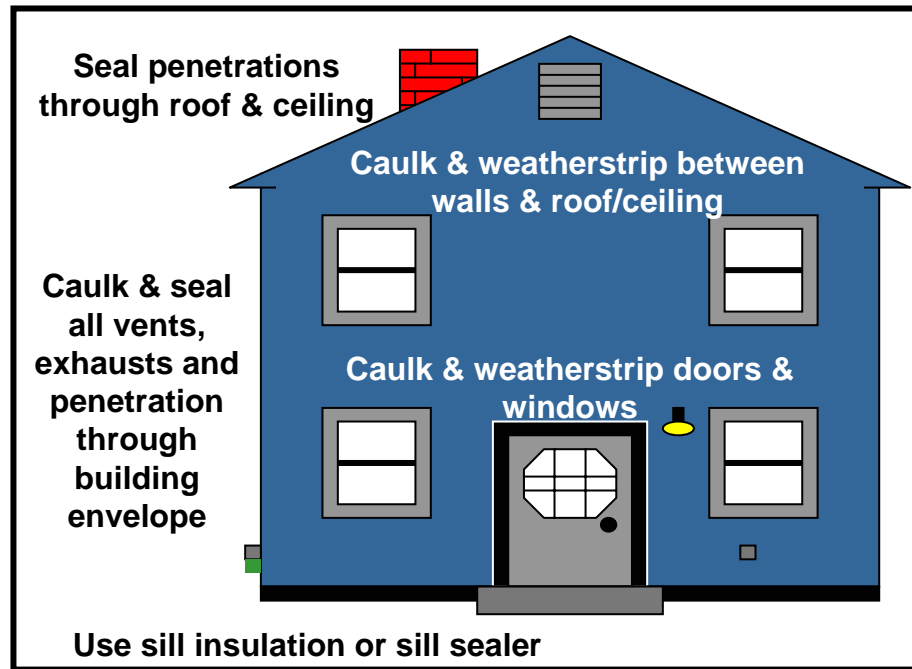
Seal penetrations through roof & ceiling

Caulk & weatherstrip between walls & roof/ceiling

Caulk & seal all vents, exhausts and penetration through building envelope

Caulk & weatherstrip doors & windows

Use sill insulation or sill sealer